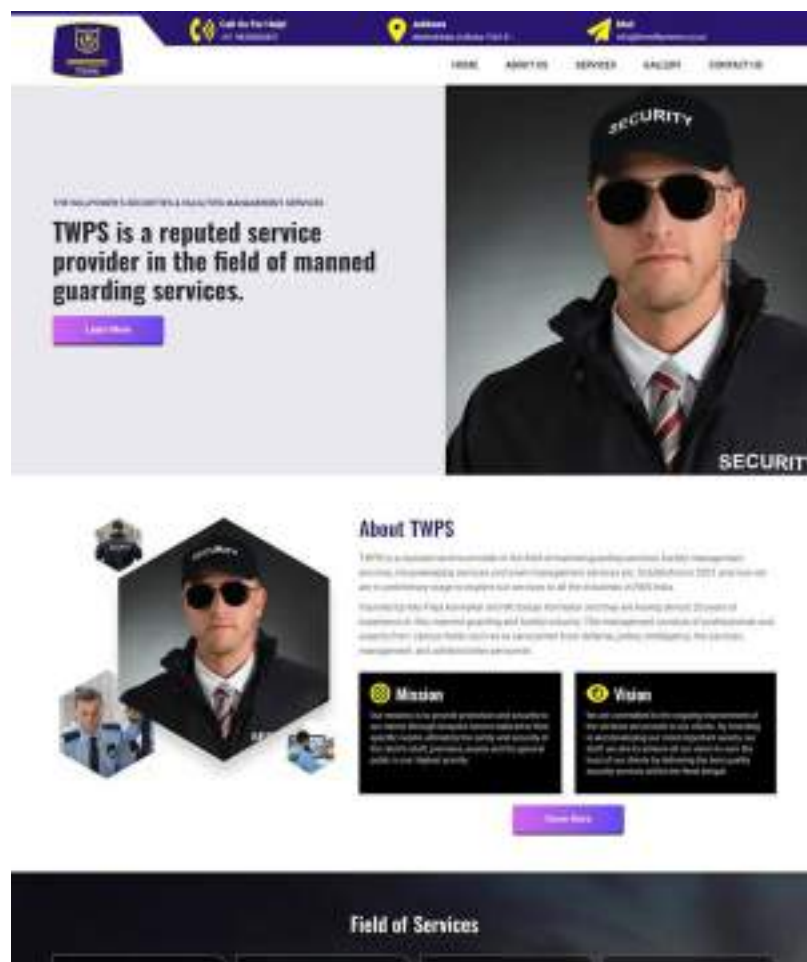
Call Us For Help!
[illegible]

Address
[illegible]

Mail
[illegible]

HOME ABOUT US SERVICES GALLERY CONTACT US

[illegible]

TWPS is a reputed service provider in the field of manned guarding services.

Learn More

SECURITY

SECURITY

About TWPS

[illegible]

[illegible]

Mission

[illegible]

Vision

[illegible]

Know More

Field of Services